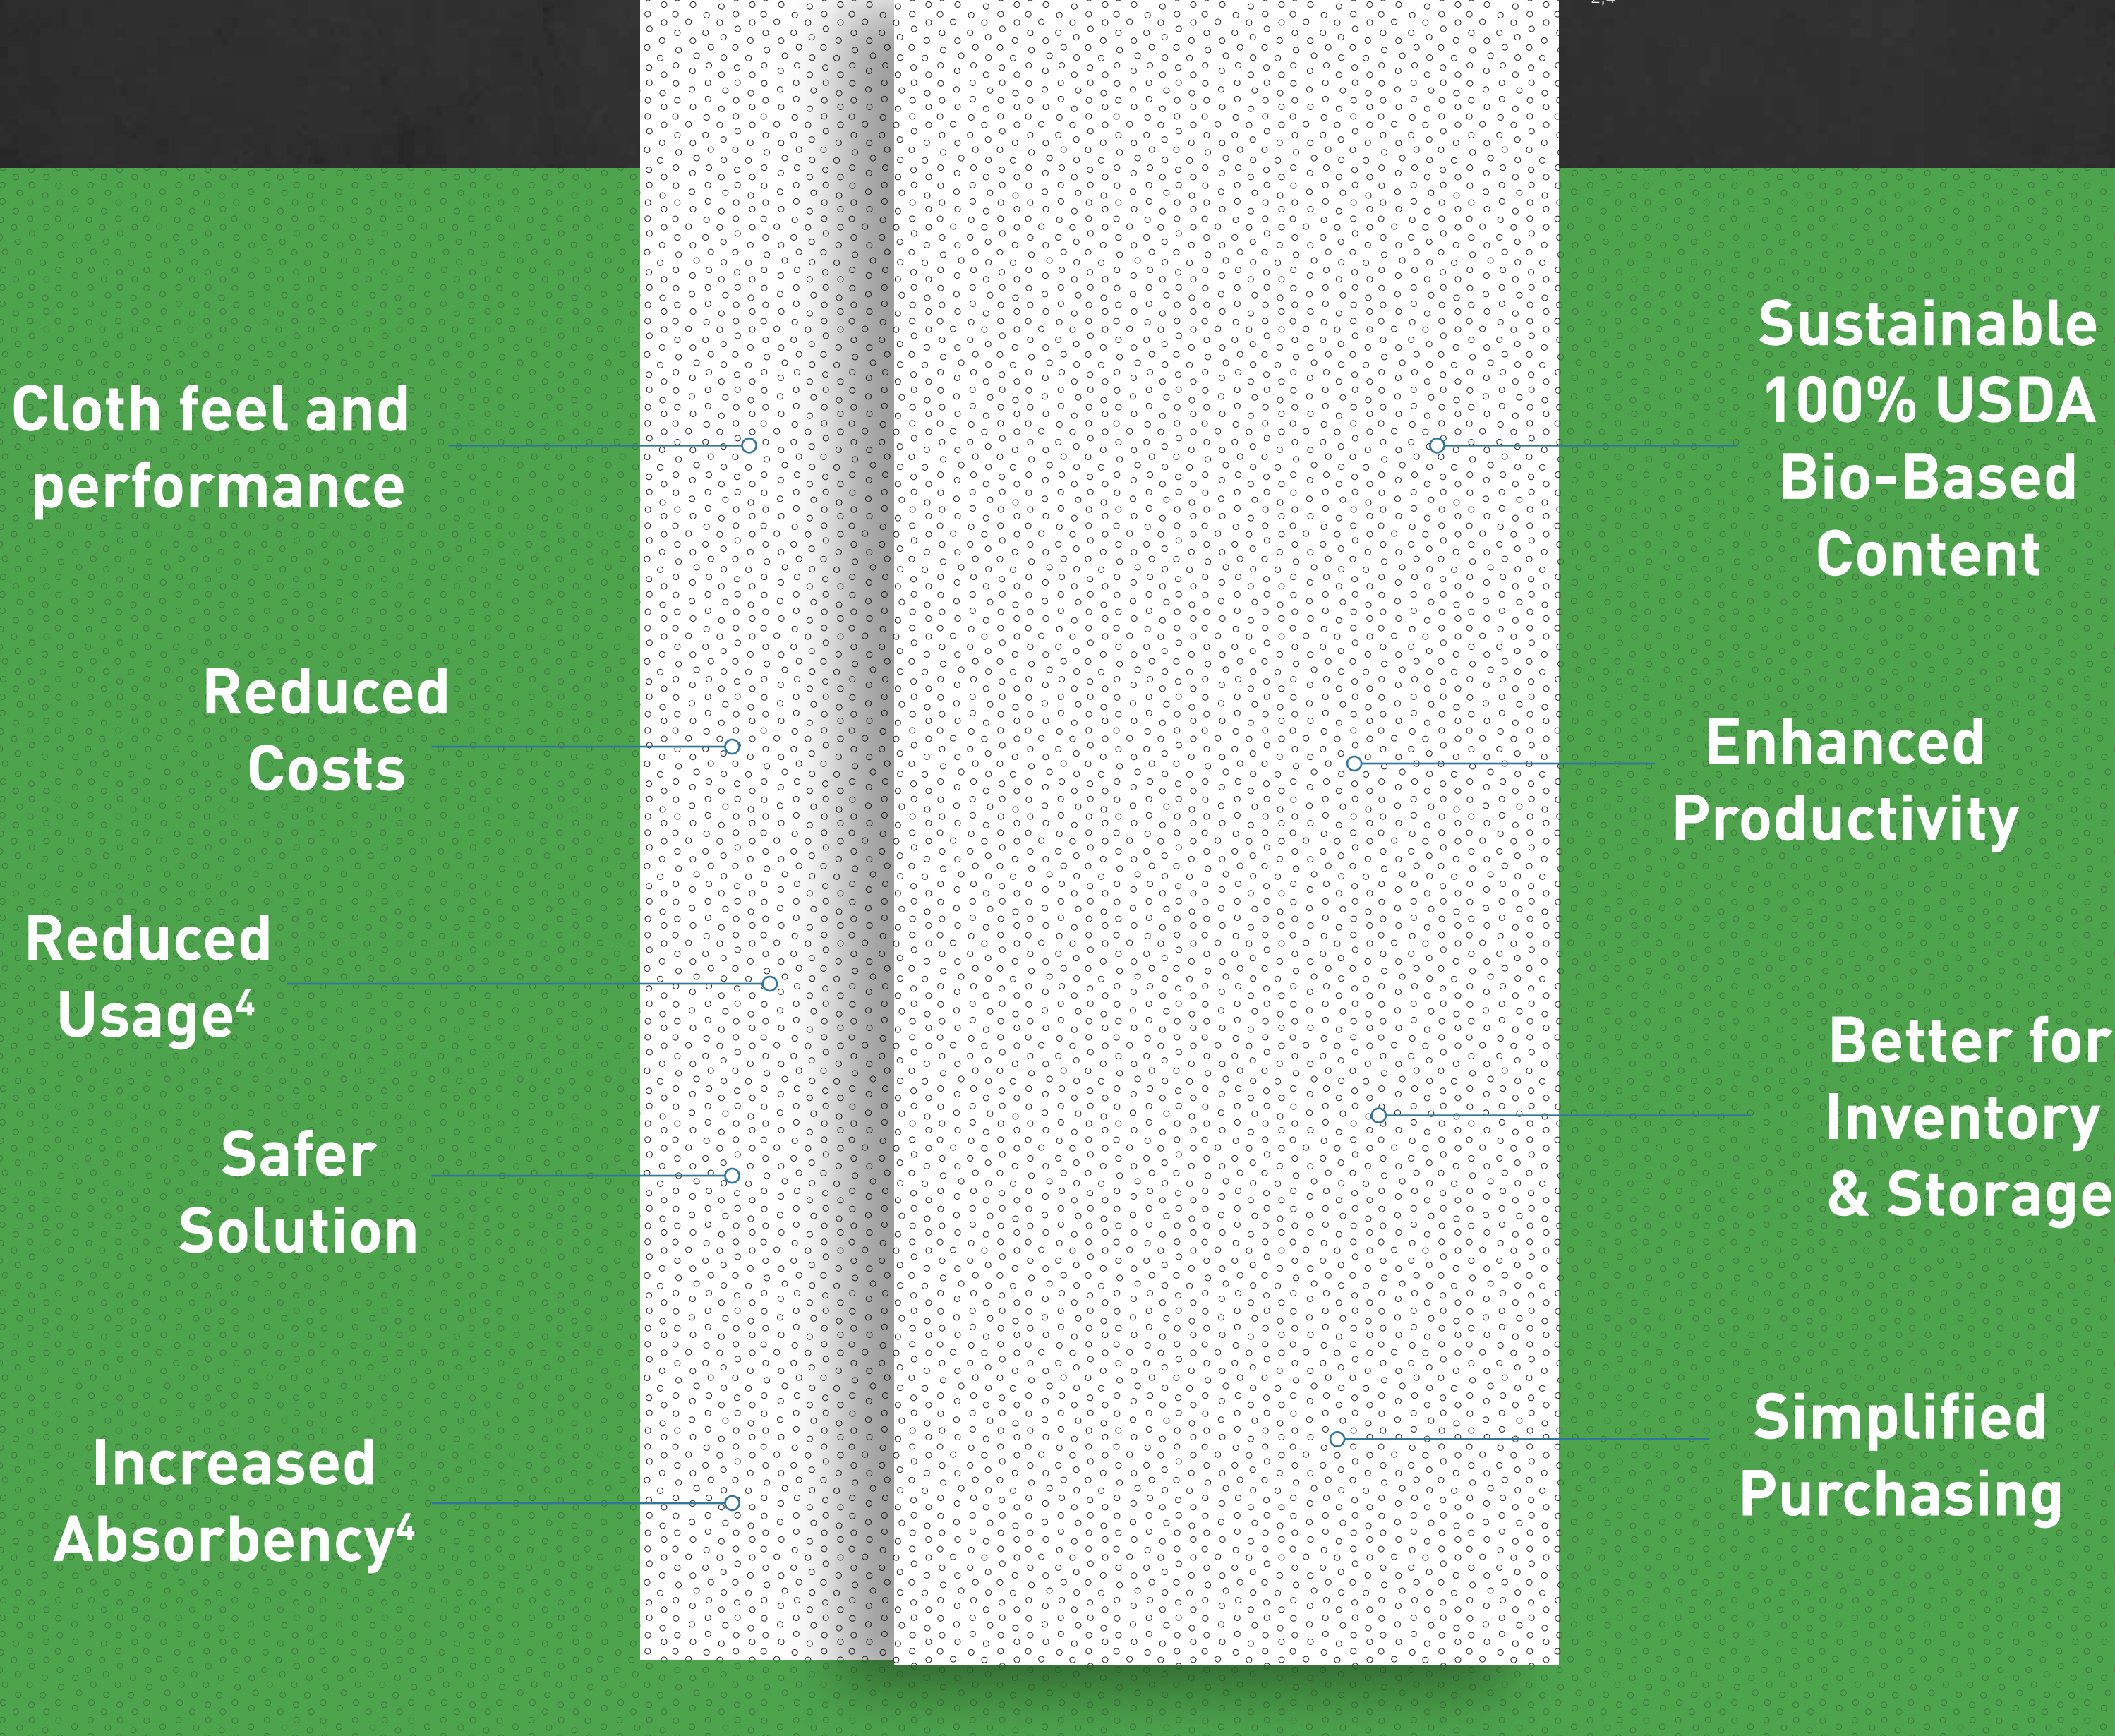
Cloth feel and performance

Reduced Costs

Reduced Usage$^4$

Safer Solution

Increased Absorbency$^4$

Sustainable 100% USDA Bio-Based Content

Enhanced Productivity

Better for Inventory & Storage

Simplified Purchasing